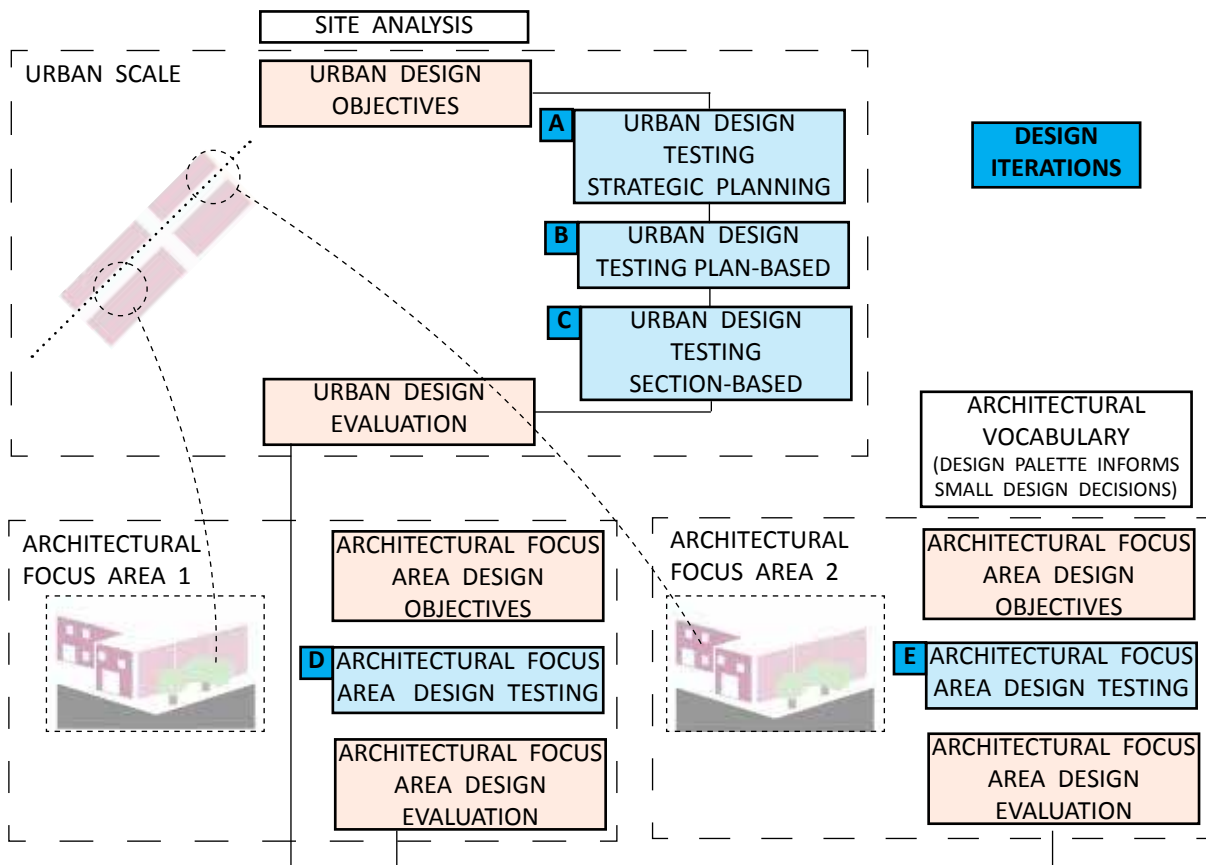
SITE ANALYSIS

URBAN SCALE

URBAN DESIGN OBJECTIVES

A URBAN DESIGN TESTING STRATEGIC PLANNING

B URBAN DESIGN TESTING PLAN-BASED

C URBAN DESIGN TESTING SECTION-BASED

DESIGN ITERATIONS

URBAN DESIGN EVALUATION

ARCHITECTURAL VOCABULARY (DESIGN PALETTE INFORMS SMALL DESIGN DECISIONS)

ARCHITECTURAL FOCUS AREA 1

ARCHITECTURAL FOCUS AREA DESIGN OBJECTIVES

D ARCHITECTURAL FOCUS AREA DESIGN TESTING

ARCHITECTURAL FOCUS AREA DESIGN EVALUATION

ARCHITECTURAL FOCUS AREA 2

ARCHITECTURAL FOCUS AREA DESIGN OBJECTIVES

E ARCHITECTURAL FOCUS AREA DESIGN TESTING

ARCHITECTURAL FOCUS AREA DESIGN EVALUATION